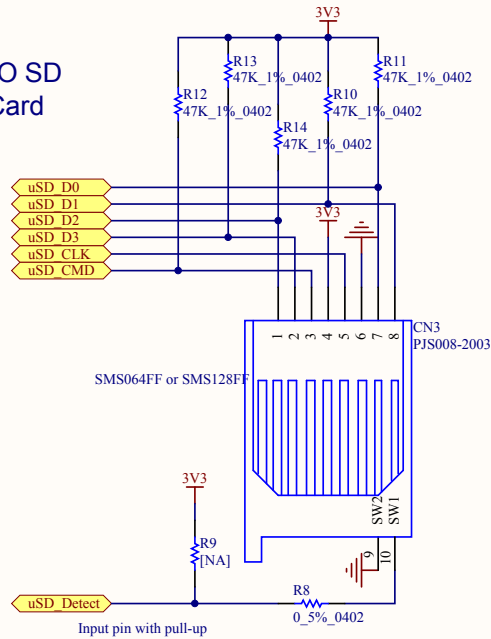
O SD
Card

3V3
R13
47K_1%_0402
R11
47K_1%_0402
R12
47K_1%_0402
R10
47K_1%_0402
R14
47K_1%_0402

uSD_D0
uSD_D1
uSD_D2
uSD_D3
uSD_CLK
uSD_CMD

3V3

1 2 3 4 5 6 7 8
CN3
PJS008-2003
SMS064FF or SMS128FF

SW2
SW1

3V3
R9
[NA]

9
10

uSD_Detect
R8
0_5%_0402

Input pin with pull-up